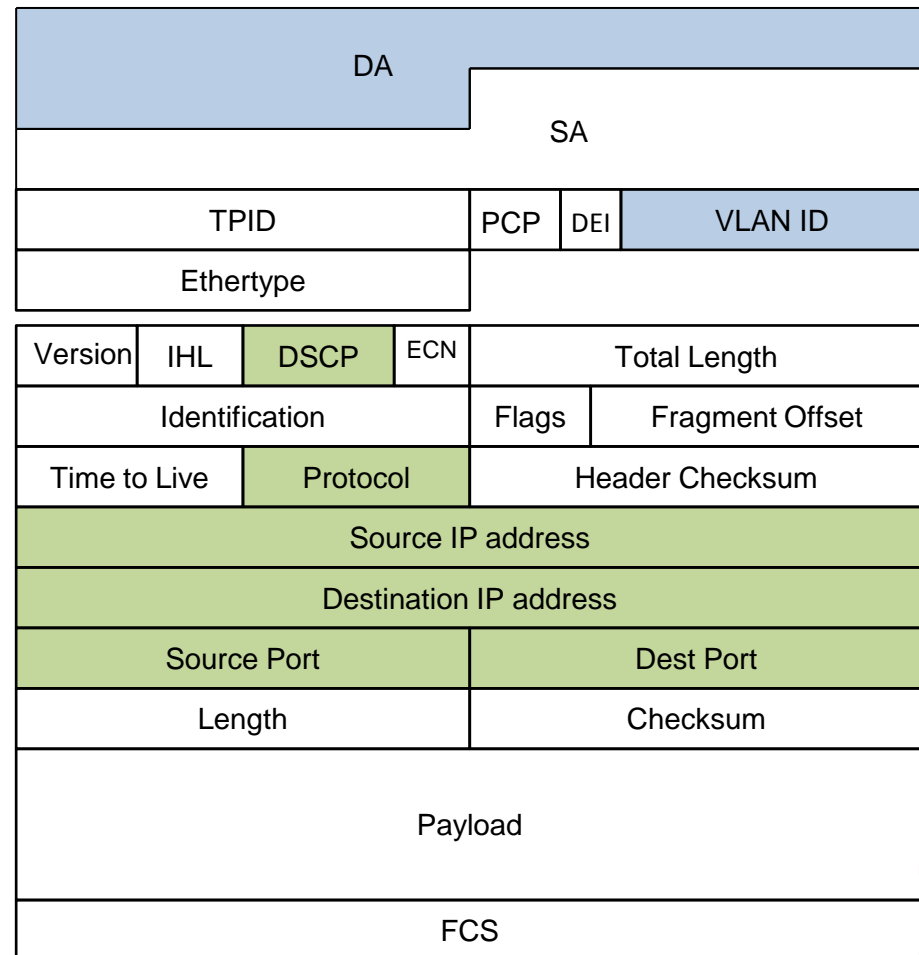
DA

SA

TPID
PCP
DEI
VLAN ID

Ethertype

Version
IHL
DSCP
ECN
Total Length

Identification
Flags
Fragment Offset

Time to Live
Protocol
Header Checksum

Source IP address

Destination IP address

Source Port
Dest Port

Length
Checksum

Payload

FCS